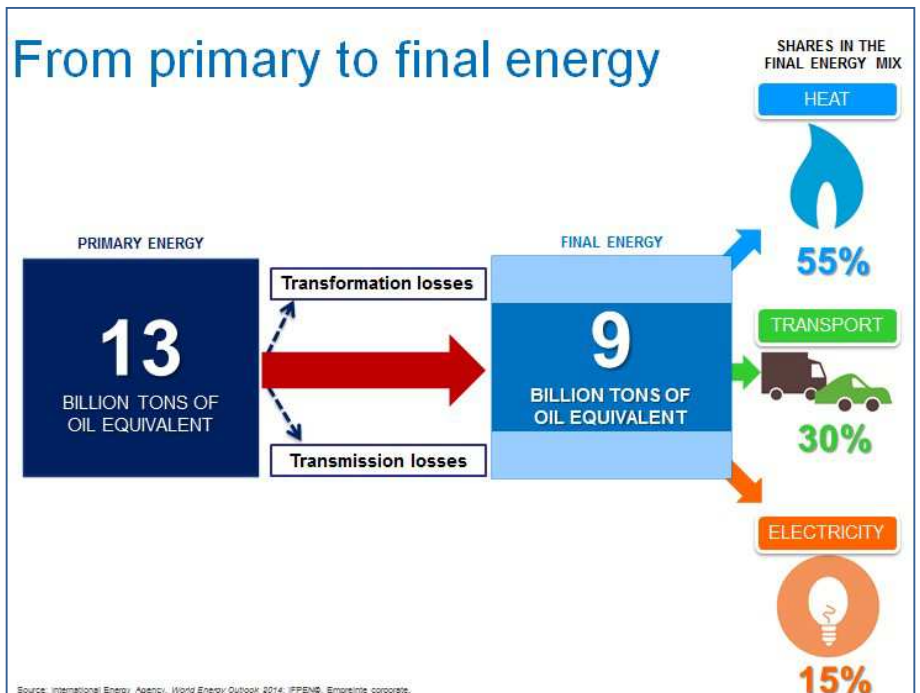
From primary to final energy

SHARES IN THE FINAL ENERGY MIX

HEAT

PRIMARY ENERGY

13

BILLION TONS OF OIL EQUIVALENT

Transformation losses

Transmission losses

FINAL ENERGY

9

BILLION TONS OF OIL EQUIVALENT

55%

TRANSPORT

30%

ELECTRICITY

15%

Source: International Energy Agency, World Energy Outlook 2014; IFPEN©, Empreinte corporate.